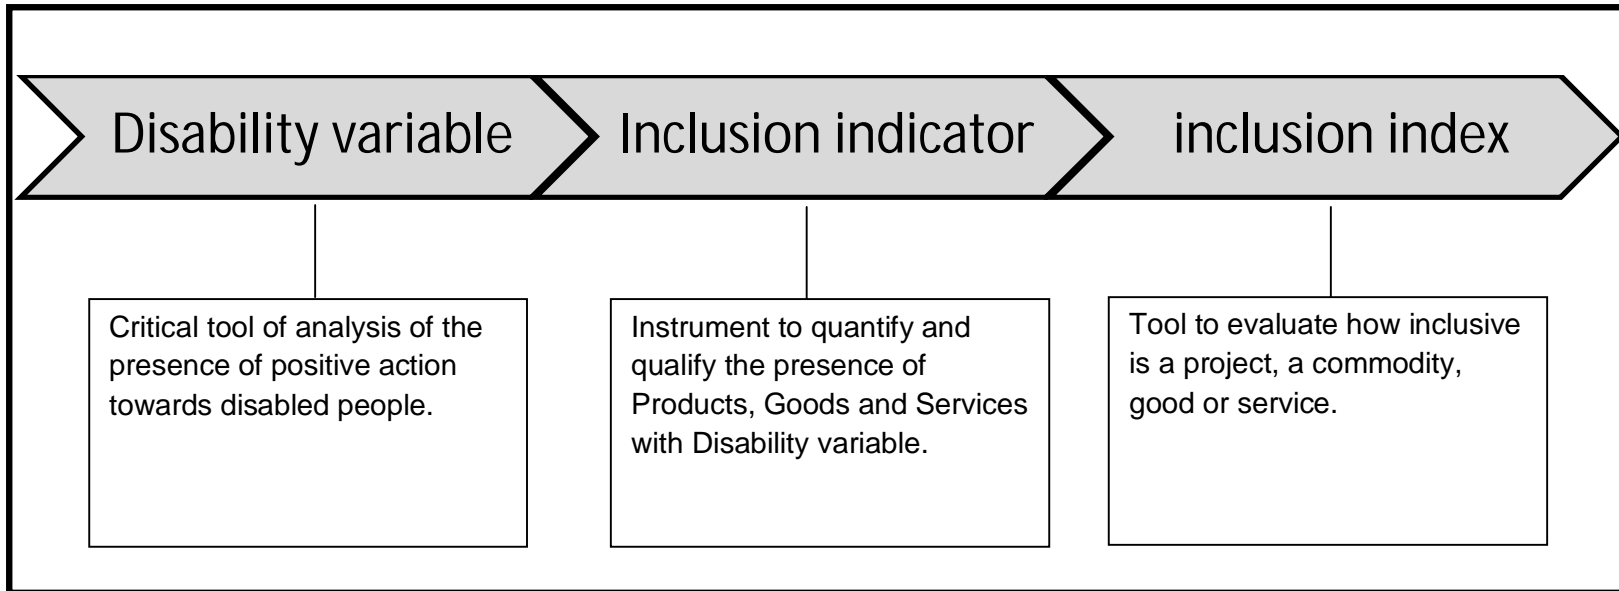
Disability variable

Inclusion indicator

inclusion index

Critical tool of analysis of the presence of positive action towards disabled people.

Instrument to quantify and qualify the presence of Products, Goods and Services with Disability variable.

Tool to evaluate how inclusive is a project, a commodity, good or service.